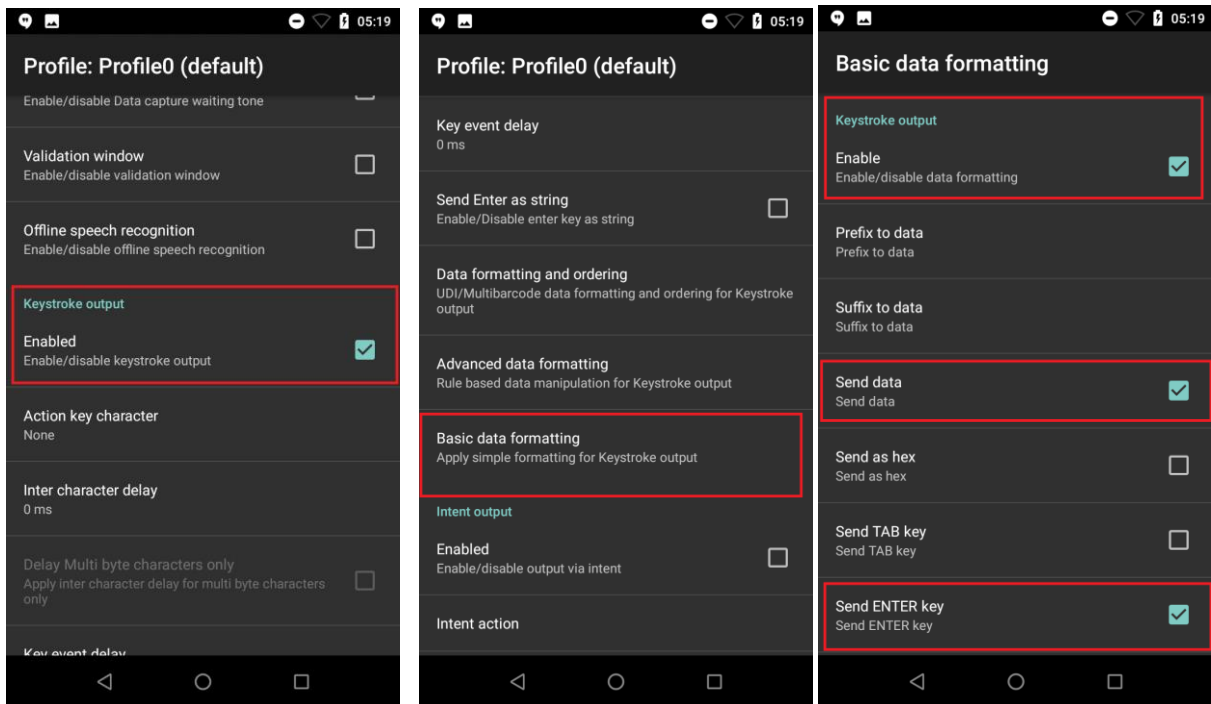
05:19

Profile: Profile0 (default)

Enable/disable Data capture waiting tone

Validation window
Enable/disable validation window

Offline speech recognition
Enable/disable offline speech recognition

Keystroke output

Enabled
Enable/disable keystroke output

Action key character
None

Inter character delay
0 ms

Delay Multi byte characters only
Apply inter character delay for multi byte characters only

Key event delay

05:19

Profile: Profile0 (default)

Key event delay
0 ms

Send Enter as string
Enable/Disable enter key as string

Data formatting and ordering
UDI/Multibarcode data formatting and ordering for Keystroke output

Advanced data formatting
Rule based data manipulation for Keystroke output

Basic data formatting
Apply simple formatting for Keystroke output

Intent output

Enabled
Enable/disable output via intent

Intent action

05:19

Basic data formatting

Keystroke output

Enable
Enable/disable data formatting

Prefix to data
Prefix to data

Suffix to data
Suffix to data

Send data
Send data

Send as hex
Send as hex

Send TAB key
Send TAB key

Send ENTER key
Send ENTER key